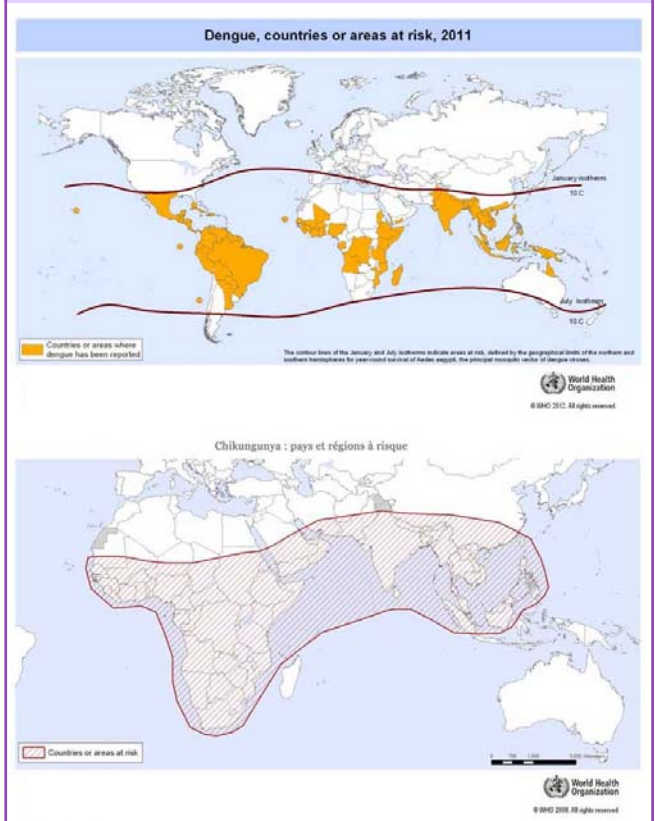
Dengue, countries or areas at risk, 2011

January isotherm
10 C

July isotherm
10 C

Countries or areas where dengue has been reported

The contour lines of the January and July isotherms indicate areas at risk, defined by the geographical limits of the northern and southern hemispheres for year-round survival of Aedes aegypti, the principal mosquito vector of dengue viruses.

World Health Organization
© WHO 2012. All rights reserved.

Chikungunya : pays et régions à risque

Countries or areas at risk

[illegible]

World Health Organization
© WHO 2008. All rights reserved